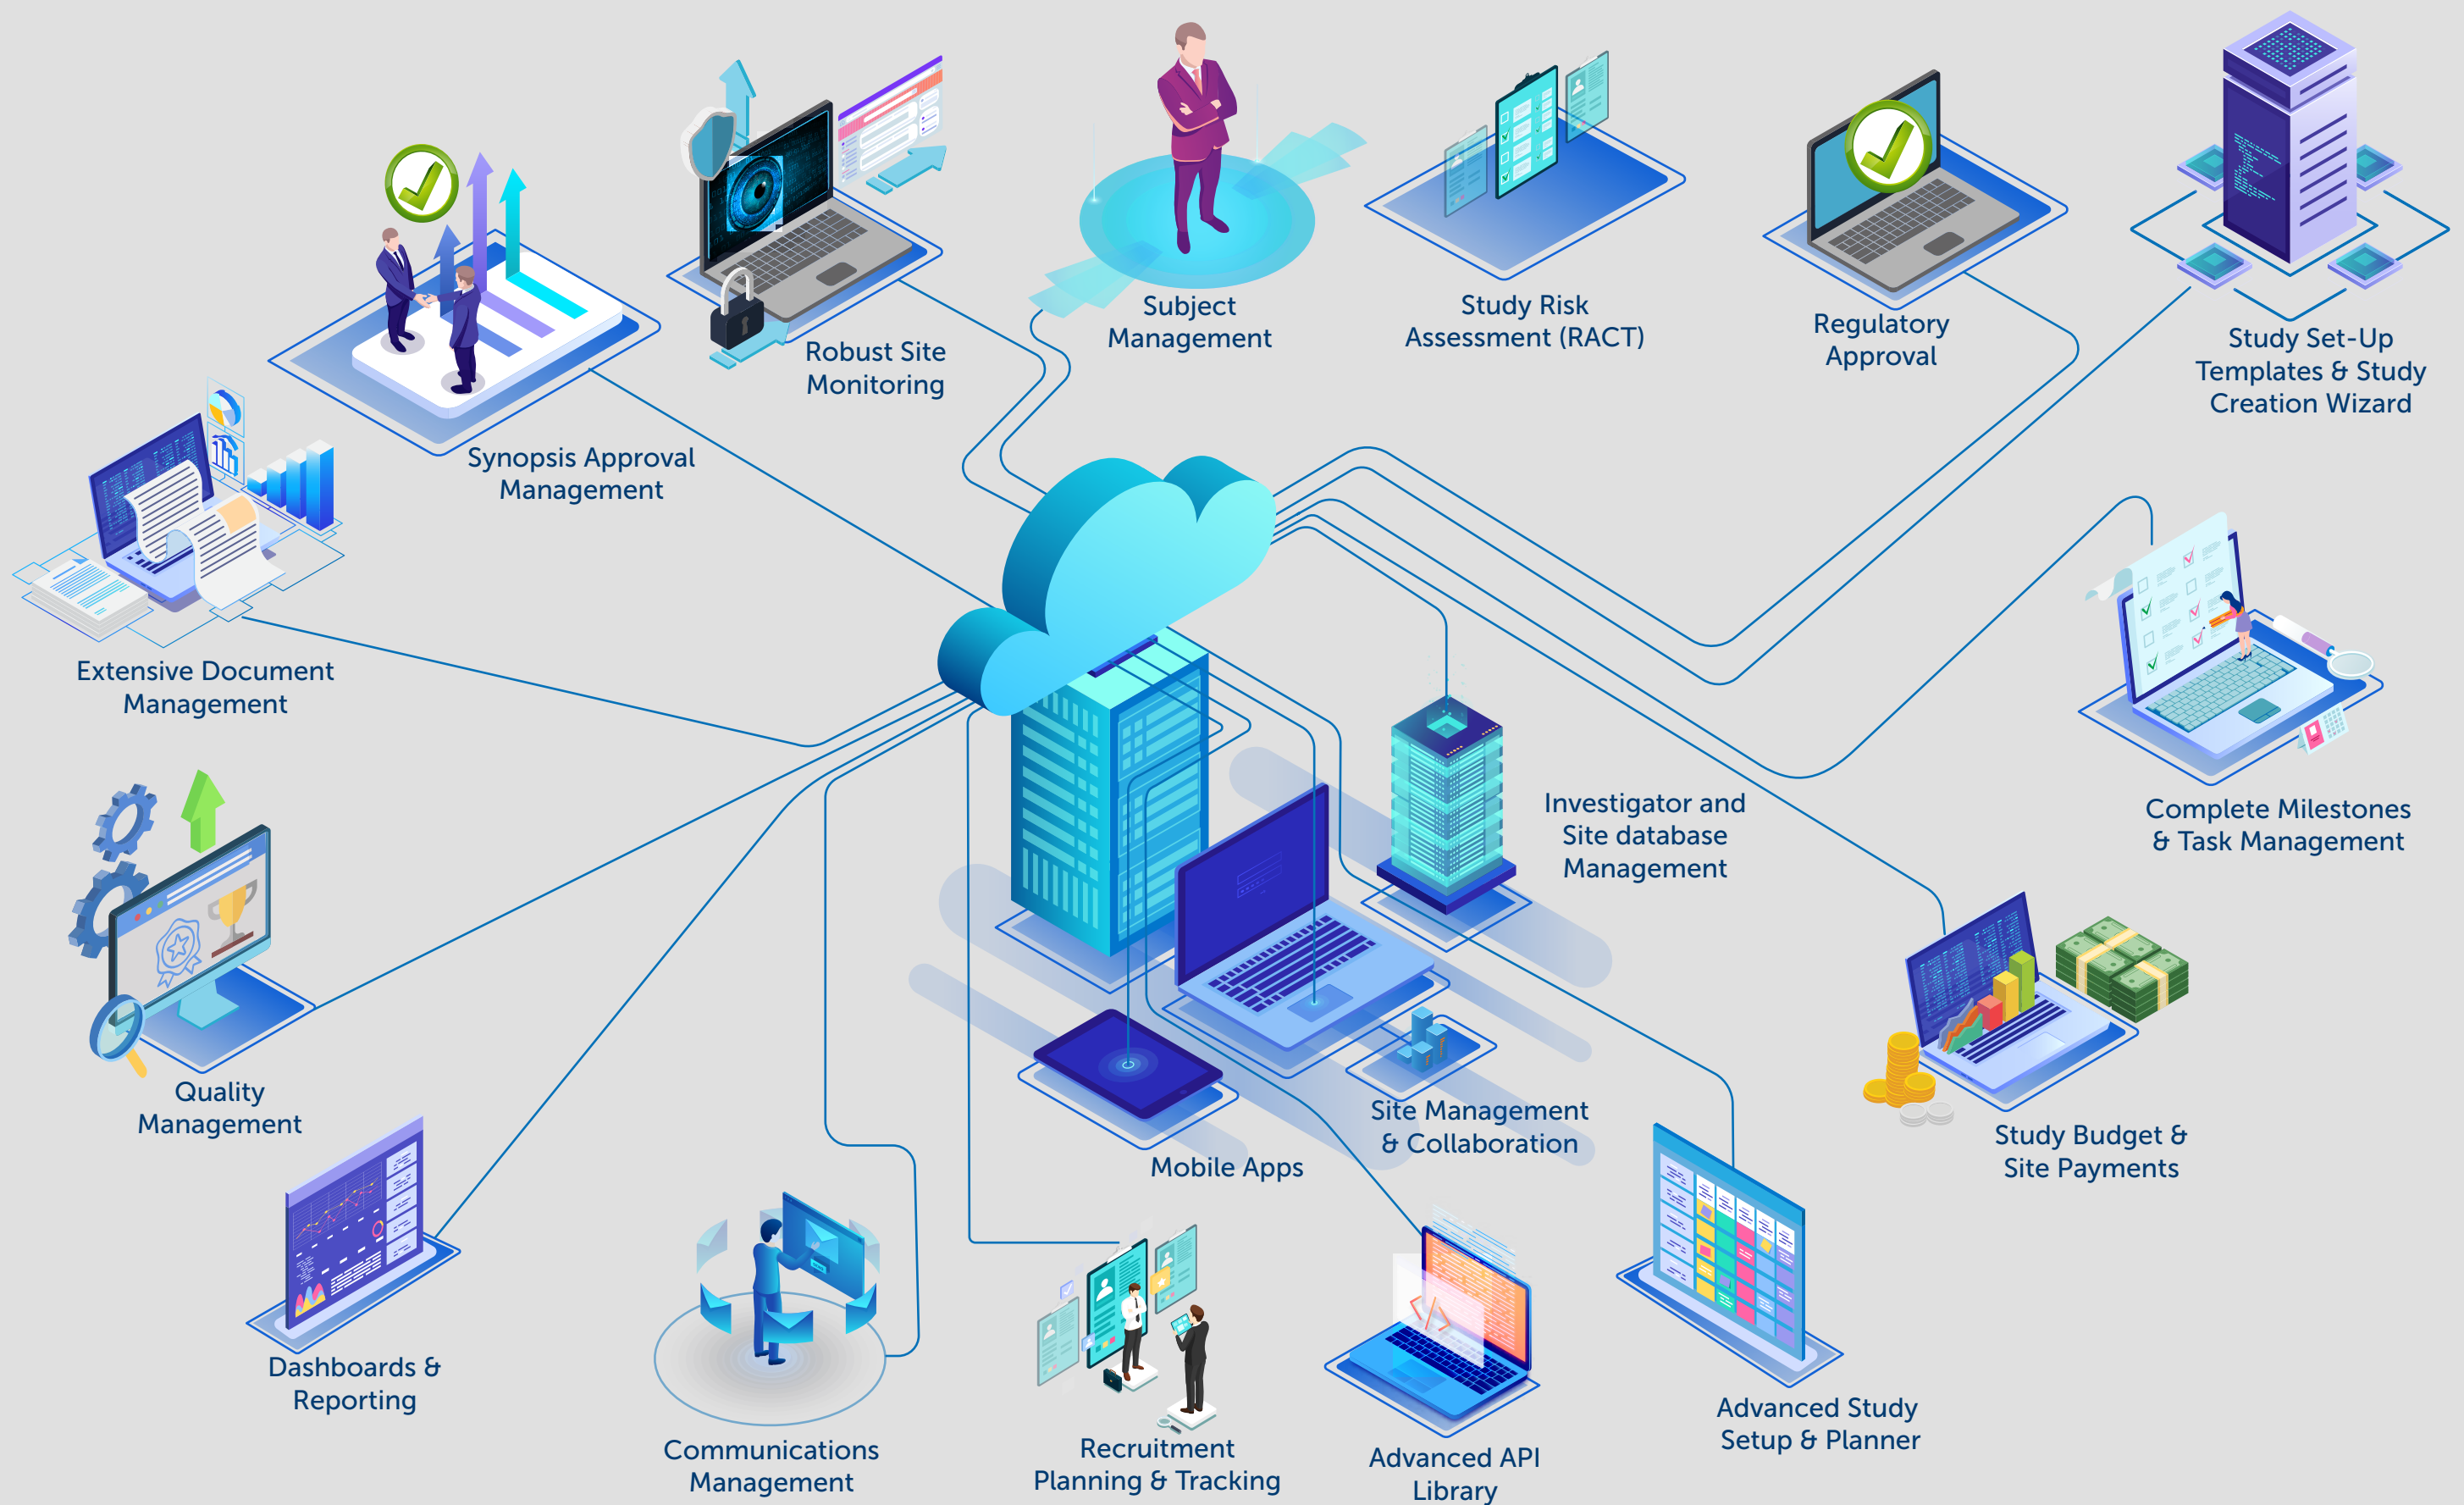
Subject Management

Study Risk Assessment (RACT)

Regulatory Approval

Study Set-Up Templates & Study Creation Wizard

Robust Site Monitoring

Synopsis Approval Management

Extensive Document Management

Investigator and Site database Management

Complete Milestones & Task Management

Quality Management

Site Management & Collaboration

Mobile Apps

Study Budget & Site Payments

Dashboards & Reporting

Communications Management

Recruitment Planning & Tracking

Advanced API Library

Advanced Study Setup & Planner